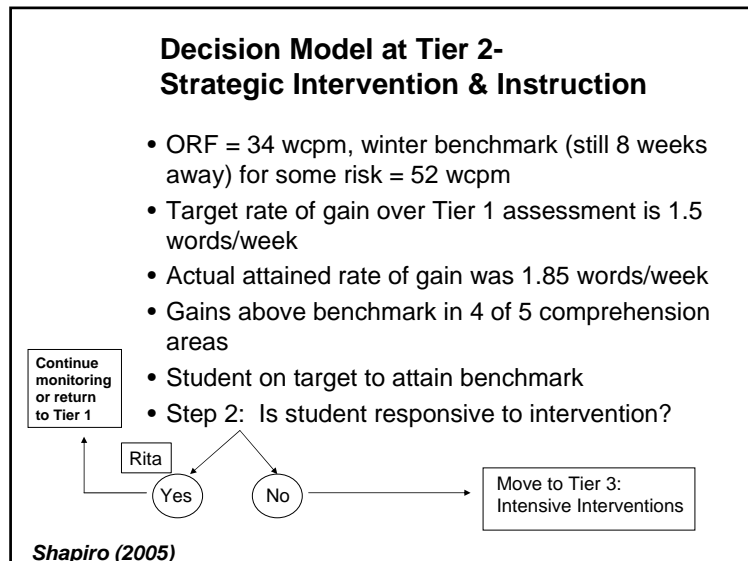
Decision Model at Tier 2- Strategic Intervention & Instruction

• ORF = 34 wcpm, winter benchmark (still 8 weeks away) for some risk = 52 wcpm
• Target rate of gain over Tier 1 assessment is 1.5 words/week
• Actual attained rate of gain was 1.85 words/week
• Gains above benchmark in 4 of 5 comprehension areas
• Student on target to attain benchmark
• Step 2: Is student responsive to intervention?

Continue monitoring or return to Tier 1

Rita

Yes

No

Move to Tier 3: Intensive Interventions

Shapiro (2005)